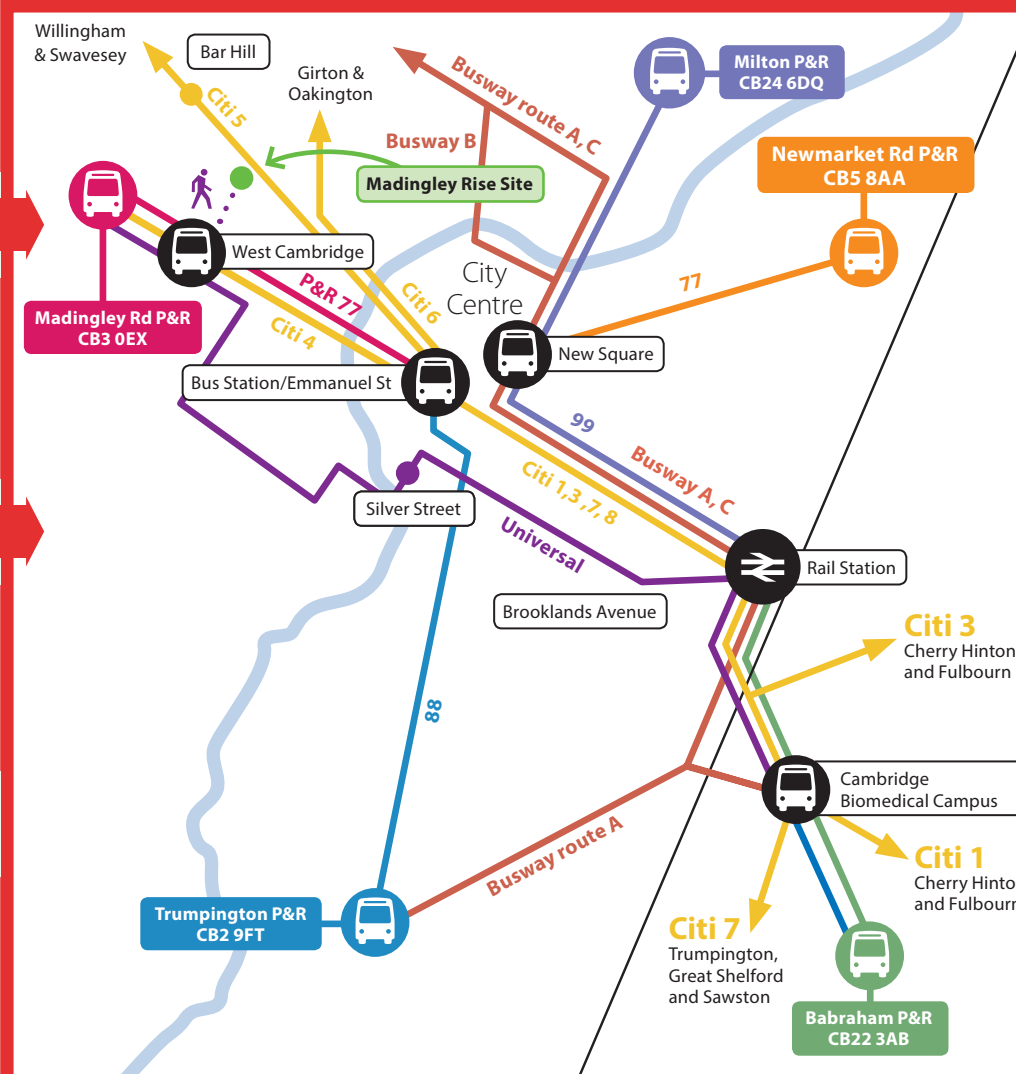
Willingham & Swavesey

Bar Hill

Citi 5

Girton & Oakington

Busway route A, C

Busway B

Madingley Rise Site

Milton P&R
CB24 6DQ

Newmarket Rd P&R
CB5 8AA

Madingley Rd P&R
CB3 0EX

West Cambridge

P&R 77

Citi 6

Citi 4

City Centre

77

New Square

Bus Station/Emmanuel St

99

Busway A, C

Citi 1,3 ,7, 8

Silver Street

Universal

Rail Station

Brooklands Avenue

Citi 3
Cherry Hinton and Fulbourn

88

Cambridge Biomedical Campus

Busway route A

Citi 1
Cherry Hinto and Fulbourn

Trumpington P&R
CB2 9FT

Citi 7
Trumpington, Great Shelford and Sawston

Babraham P&R
CB22 3AB